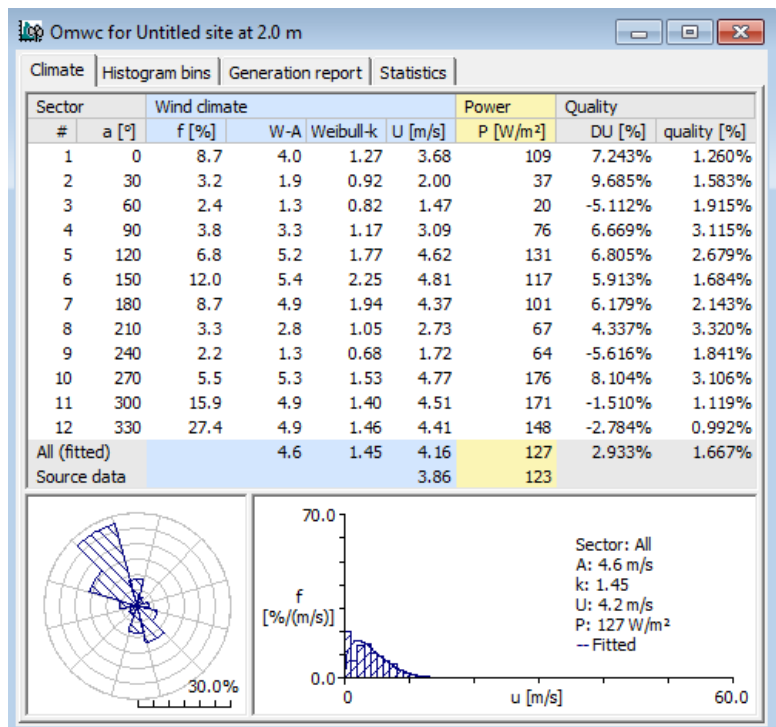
Omwc for Untitled site at 2.0 m

Climate | Histogram bins | Generation report | Statistics

| Sector | | Wind climate | | | | Power | Quality | |
|---|---|---|---|---|---|---|---|---|
| # | a [°] | f [%] | W-A | Weibull-k | U [m/s] | P [W/m²] | DU [%] | quality [%] |
| 1 | 0 | 8.7 | 4.0 | 1.27 | 3.68 | 109 | 7.243% | 1.260% |
| 2 | 30 | 3.2 | 1.9 | 0.92 | 2.00 | 37 | 9.685% | 1.583% |
| 3 | 60 | 2.4 | 1.3 | 0.82 | 1.47 | 20 | -5.112% | 1.915% |
| 4 | 90 | 3.8 | 3.3 | 1.17 | 3.09 | 76 | 6.669% | 3.115% |
| 5 | 120 | 6.8 | 5.2 | 1.77 | 4.62 | 131 | 6.805% | 2.679% |
| 6 | 150 | 12.0 | 5.4 | 2.25 | 4.81 | 117 | 5.913% | 1.684% |
| 7 | 180 | 8.7 | 4.9 | 1.94 | 4.37 | 101 | 6.179% | 2.143% |
| 8 | 210 | 3.3 | 2.8 | 1.05 | 2.73 | 67 | 4.337% | 3.320% |
| 9 | 240 | 2.2 | 1.3 | 0.68 | 1.72 | 64 | -5.616% | 1.841% |
| 10 | 270 | 5.5 | 5.3 | 1.53 | 4.77 | 176 | 8.104% | 3.106% |
| 11 | 300 | 15.9 | 4.9 | 1.40 | 4.51 | 171 | -1.510% | 1.119% |
| 12 | 330 | 27.4 | 4.9 | 1.46 | 4.41 | 148 | -2.784% | 0.992% |
| All (fitted) | | | 4.6 | 1.45 | 4.16 | 127 | 2.933% | 1.667% |
| Source data | | | | | 3.86 | 123 | | |

30.0%

70.0
f
[%/(m/s)]
0.0
0
u [m/s]
60.0

Sector: All
A: 4.6 m/s
k: 1.45
U: 4.2 m/s
P: 127 W/m²
-- Fitted